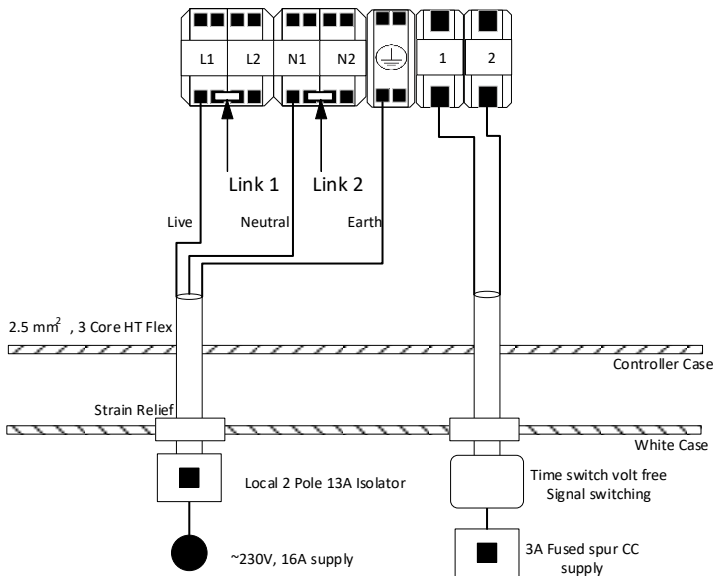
L1
L2
N1
N2
1
2

Link 1
Link 2

Live
Neutral
Earth

2.5 mm$^2$ , 3 Core HT Flex

Controller Case

Strain Relief

White Case

Local 2 Pole 13A Isolator

Time switch volt free Signal switching

~230V, 16A supply

3A Fused spur CC supply